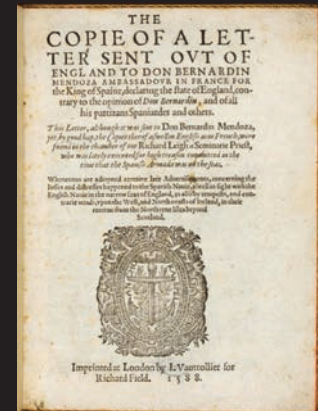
THE
COPIE OF A LETTER SENT OVT OF ENGLAND TO DON BERNARDIN MENDOZA AMBASSADOVR IN FRANCE FOR the King of Spaine, declaring the state of England, contrary to the opinion of Don Bernardin, and of all his partizans Spaniardes and others.

This Letter, although it was sent to Don Bernardin Mendoza, yet by good hap, the Copies thereof as well in English as in French, were found in the chamber of one Richard Leigh a Seminarie Priest, who was lately executed for high treason committed in the time that the Spanish Armada was on the seas.

Whereunto are adioyned certaine late Aduertisements, concerning the losses and distresses happened to the Spanish Nauie, as well in fight with the English Nauie in the narrow seas of England, as also by tempestes, and contrarie windes, vpon the West, and Northcoasts of Ireland, in their returne from the Northerne Isles beyond Scotland.

Imprinted at London by I. Vautrollier for Richard Field. 1588.